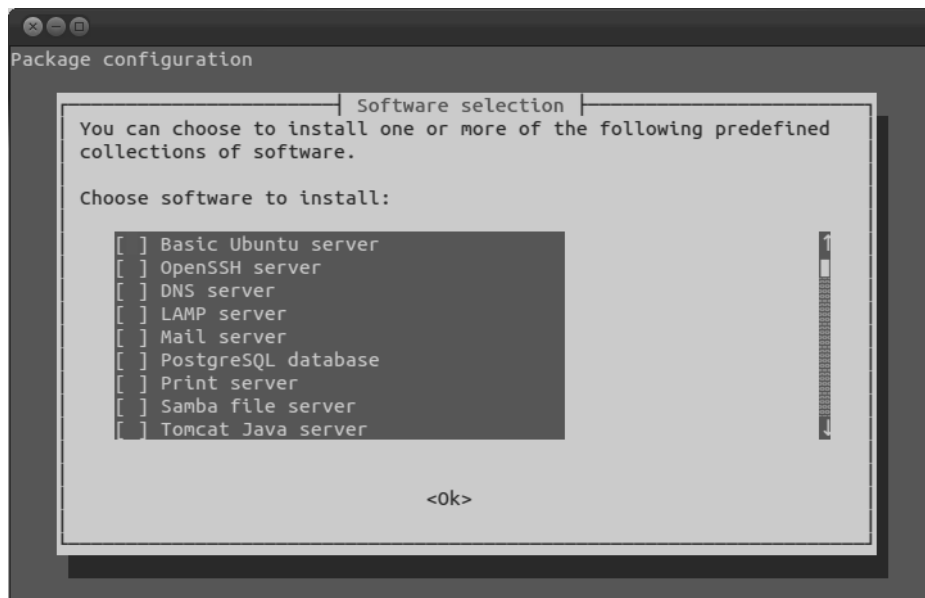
Package configuration

Software selection

You can choose to install one or more of the following predefined collections of software.

Choose software to install:

[ ] Basic Ubuntu server
[ ] OpenSSH server
[ ] DNS server
[ ] LAMP server
[ ] Mail server
[ ] PostgreSQL database
[ ] Print server
[ ] Samba file server
[ ] Tomcat Java server

<Ok>